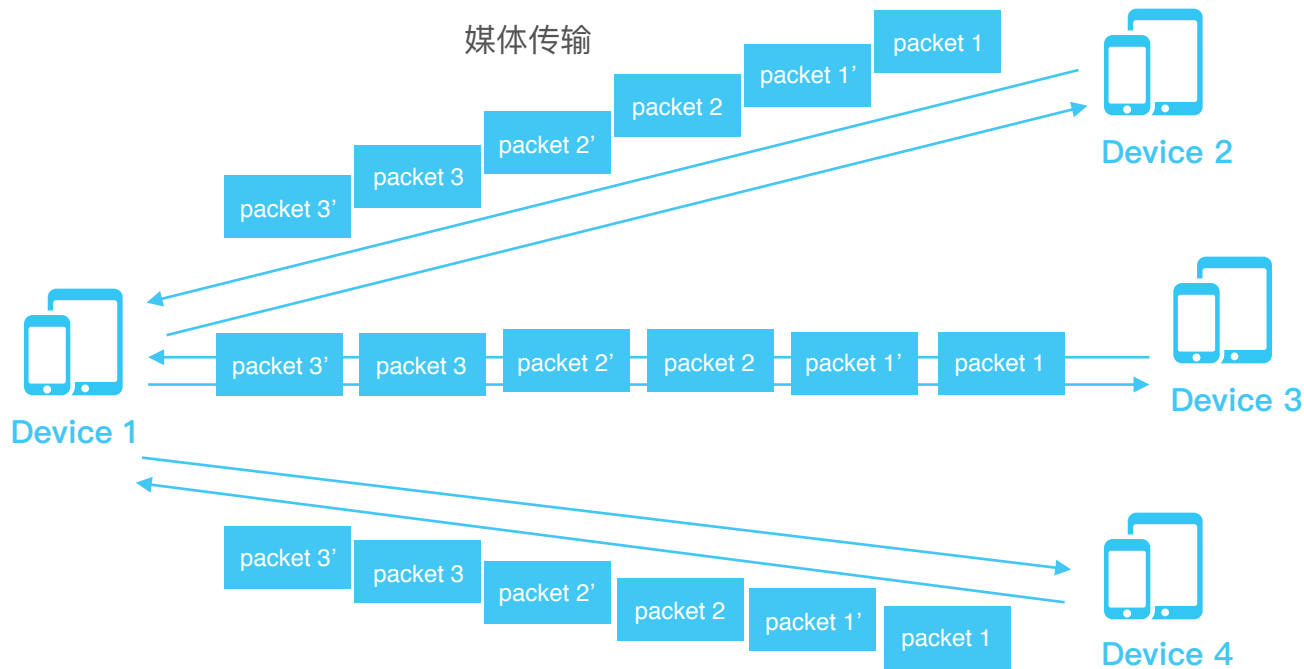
媒体传输

packet 1
packet 1’
packet 2
packet 2’
packet 3
packet 3’

Device 2

Device 1

packet 3’
packet 3
packet 2’
packet 2
packet 1’
packet 1

Device 3

packet 3’
packet 3
packet 2’
packet 2
packet 1’
packet 1

Device 4